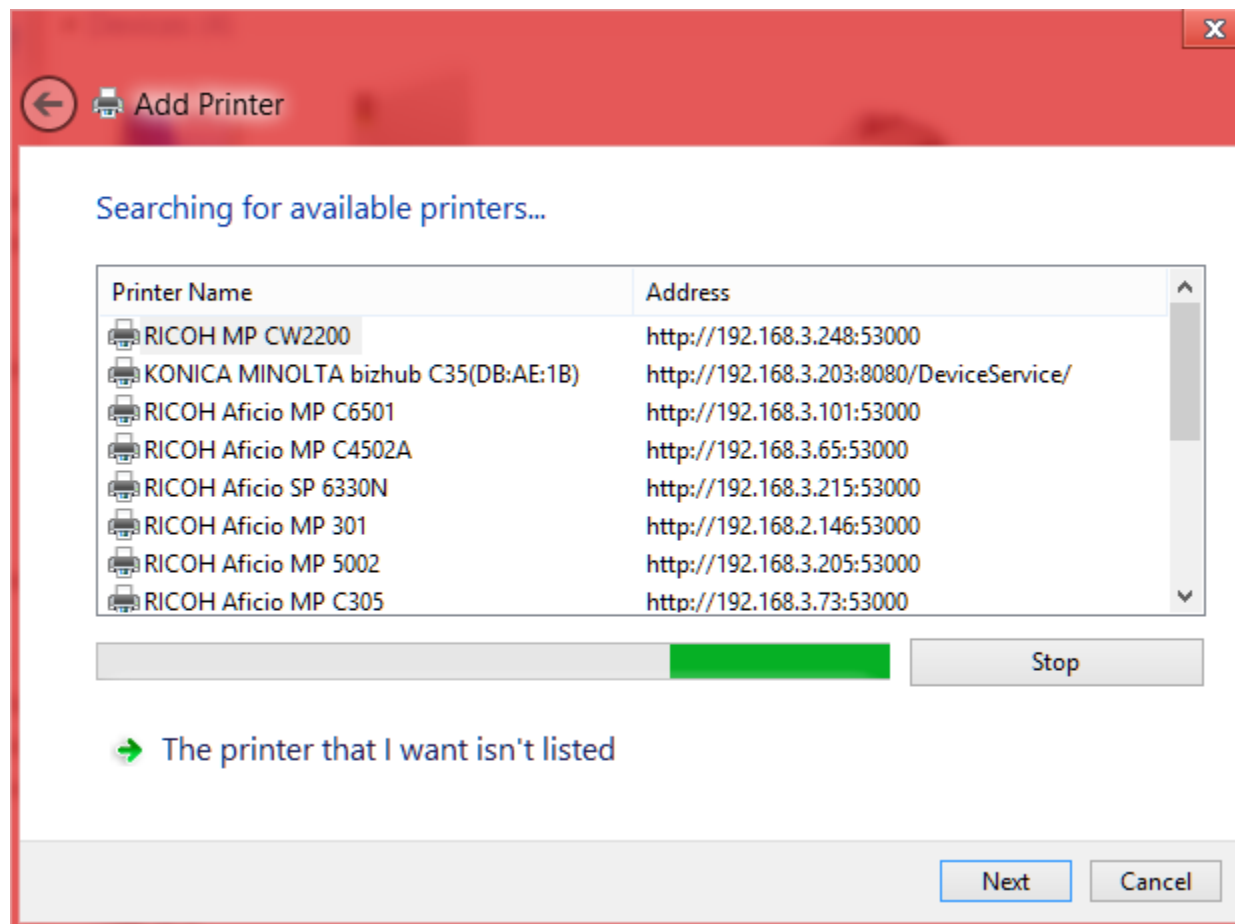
Add Printer

Searching for available printers...

| Printer Name | Address |
|---|---|
| RICOH MP CW2200 | http://192.168.3.248:53000 |
| KONICA MINOLTA bizhub C35(DB:AE:1B) | http://192.168.3.203:8080/DeviceService/ |
| RICOH Aficio MP C6501 | http://192.168.3.101:53000 |
| RICOH Aficio MP C4502A | http://192.168.3.65:53000 |
| RICOH Aficio SP 6330N | http://192.168.3.215:53000 |
| RICOH Aficio MP 301 | http://192.168.2.146:53000 |
| RICOH Aficio MP 5002 | http://192.168.3.205:53000 |
| RICOH Aficio MP C305 | http://192.168.3.73:53000 |

Stop

The printer that I want isn't listed

Next Cancel